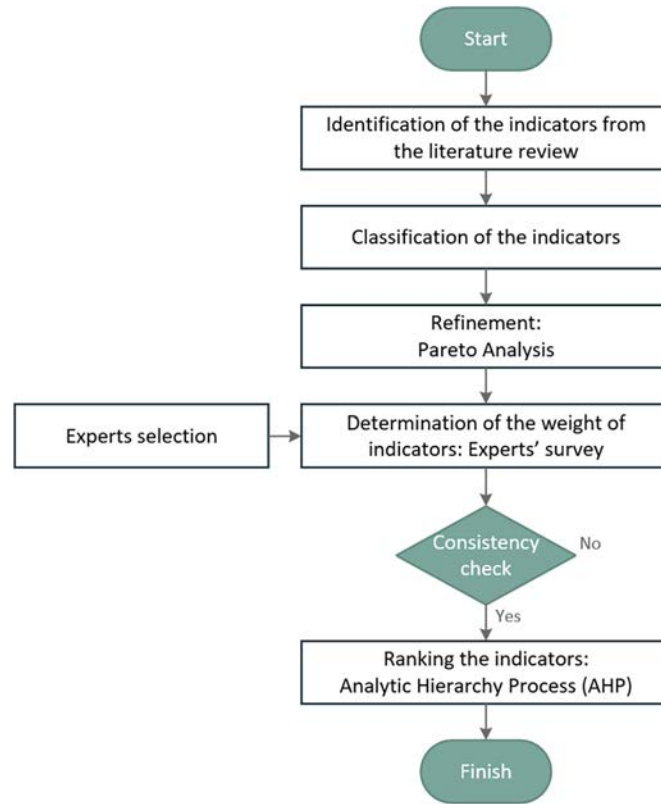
Start

Identification of the indicators from the literature review

Classification of the indicators

Refinement:
Pareto Analysis

Experts selection

Determination of the weight of indicators: Experts' survey

Consistency check

No

Yes

Ranking the indicators:
Analytic Hierarchy Process (AHP)

Finish